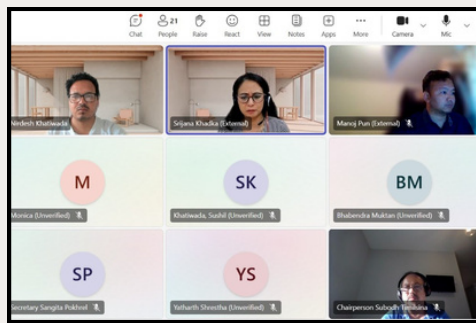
Chat 21 People Raise React View Notes Apps More Camera Mic

Nedesh Khatiwada

Srijana Khadka (External)

Manoj Pun (External)

M
Monica (Unverified)

SK
Khatiwada, Sushil (Unverified)

BM
Bhabendra Muktan (Unverified)

SP
Secretary Sangita Pokhrel

YS
Yatharth Shrestha (Unverified)

Chairperson Subodh Timilsina